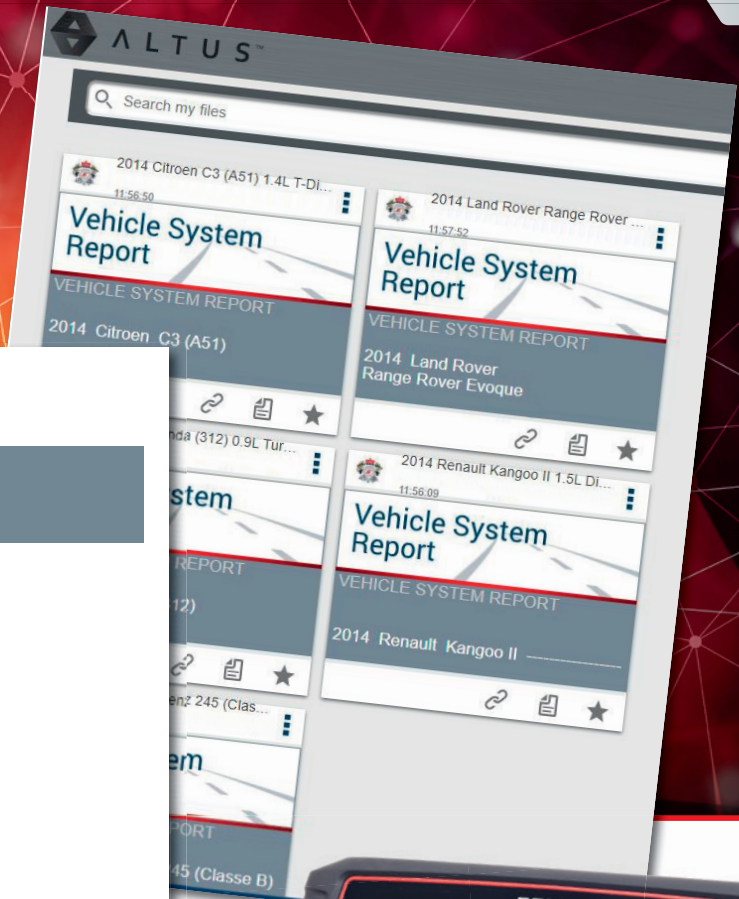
ALTUS™

Search my files

2014 Citroen C3 (A51) 1.4L T-Di...
11:56:50

Vehicle System Report

VEHICLE SYSTEM REPORT

2014 Citroen C3 (A51)

2014 Land Rover Range Rover ...
11:57:52

Vehicle System Report

VEHICLE SYSTEM REPORT

2014 Land Rover Range Rover Evoque

nda (312) 0.9L Tur...

stem

REPORT

12)

2014 Renault Kangoo II 1.5L Di...
11:56:09

Vehicle System Report

VEHICLE SYSTEM REPORT

2014 Renault Kangoo II

nz 245 (Clas...

em

PORT

45 (Classe B)